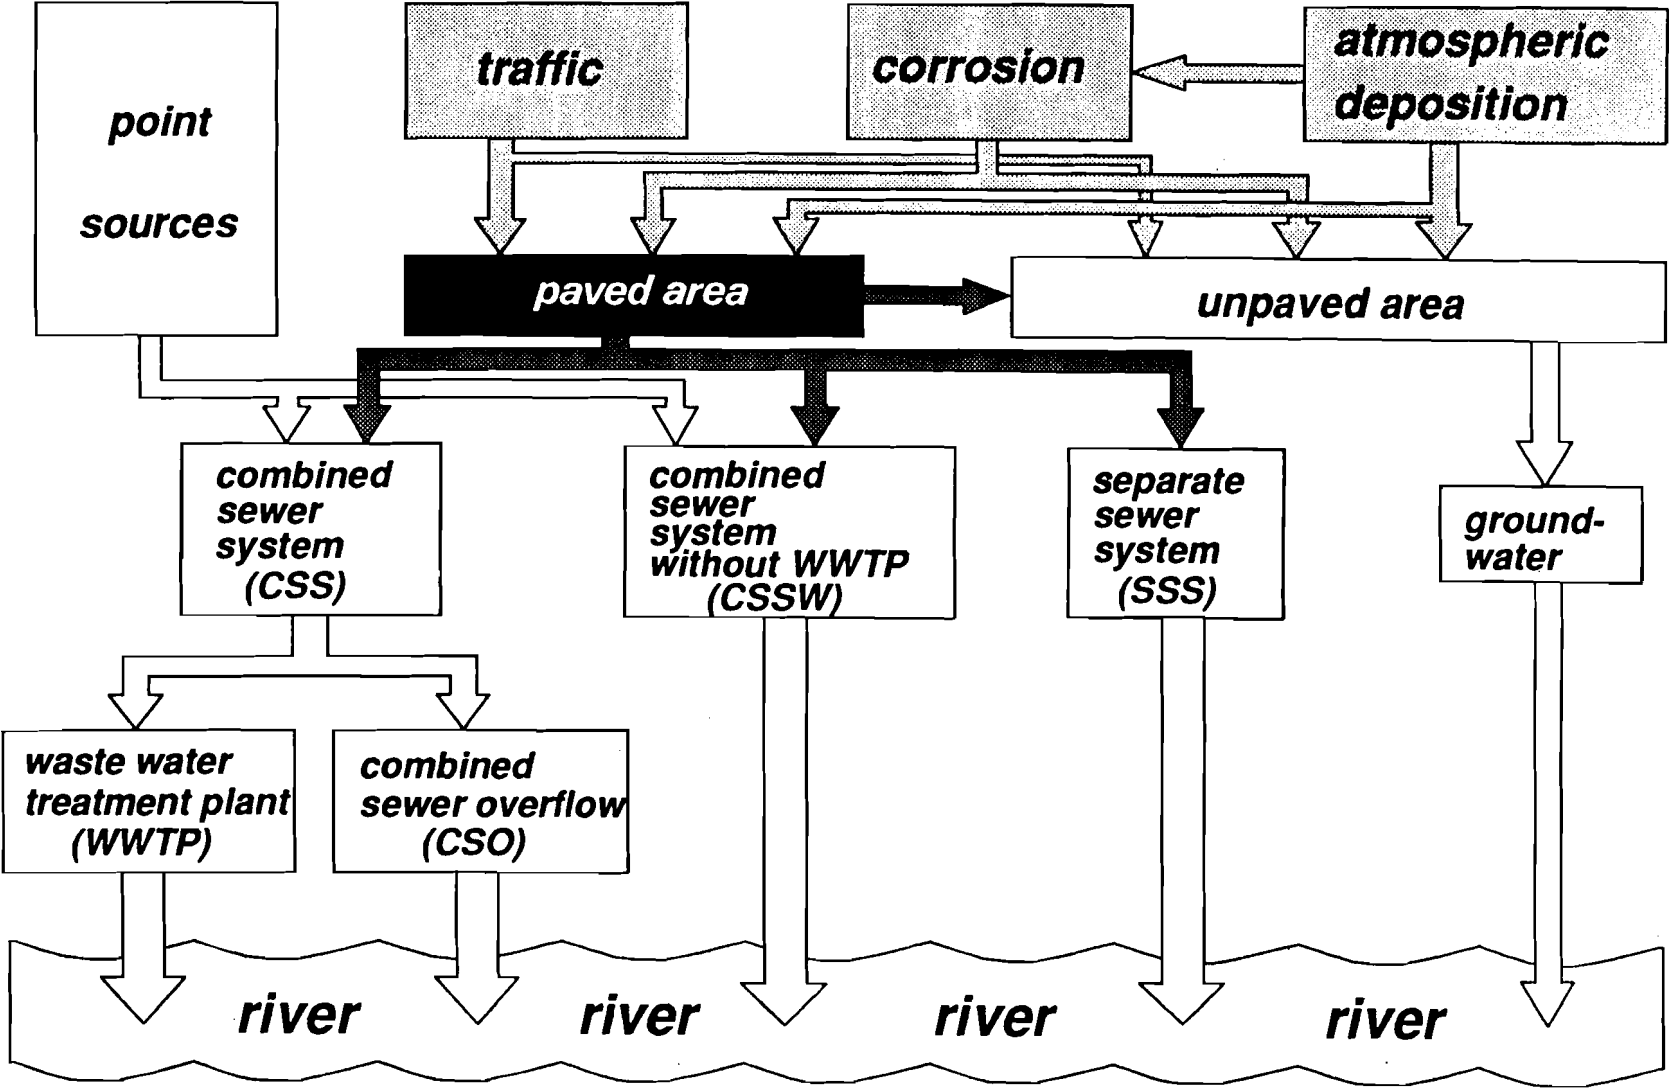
point sources

traffic

corrosion

atmospheric deposition

paved area

unpaved area

combined sewer system (CSS)

combined sewer system without WWTP (CSSW)

separate sewer system (SSS)

ground-water

waste water treatment plant (WWTP)

combined sewer overflow (CSO)

river river river river